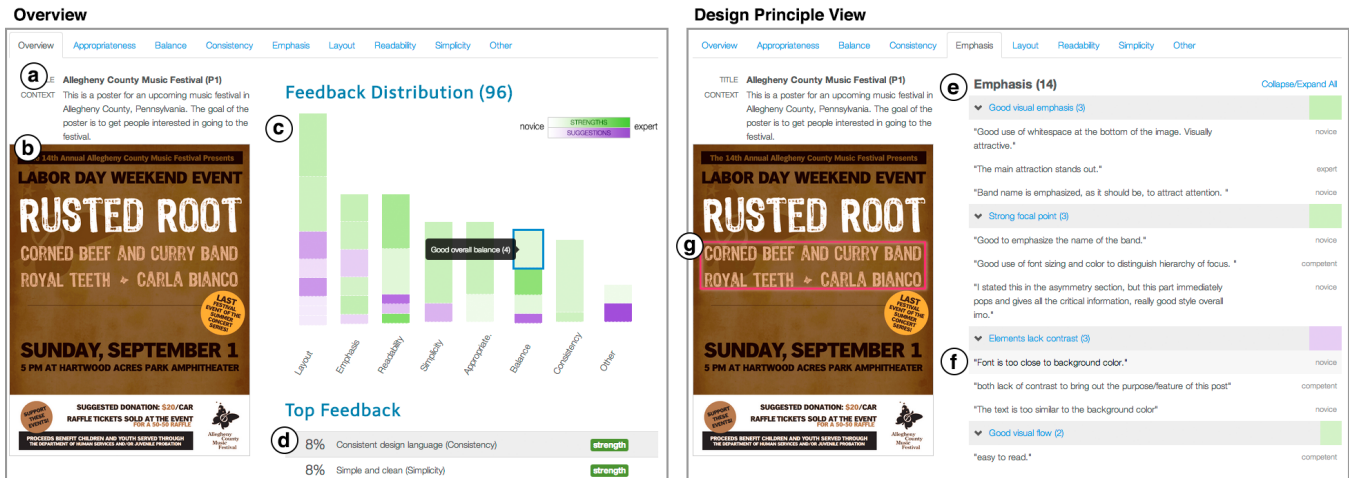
Overview

Overview | Appropriateness | Balance | Consistency | Emphasis | Layout | Readability | Simplicity | Other

a

TITLE Allegheny County Music Festival (P1)

CONTEXT This is a poster for an upcoming music festival in Allegheny County, Pennsylvania. The goal of the poster is to get people interested in going to the festival.

b

The 14th Annual Allegheny County Music Festival Presents

LABOR DAY WEEKEND EVENT

RUSTED ROOT

CORNED BEEF AND CURRY BAND

ROYAL TEETH + CARLA BIANCO

LAST FESTIVAL EVENT OF THE SUMMER CONCERT SERIES!

SUNDAY, SEPTEMBER 1

5 PM AT HARTWOOD ACRES PARK AMPHITHEATER

SUPPORT THESE EVENTS!

SUGGESTED DONATION: $20/CAR

RAFFLE TICKETS SOLD AT THE EVENT FOR A 50-50 RAFFLE

PROCEEDS BENEFIT CHILDREN AND YOUTH SERVED THROUGH THE DEPARTMENT OF HUMAN SERVICES AND/OR JUVENILE PROBATION

Allegheny County Music Festival

Feedback Distribution (96)

c

novice STRENGTHS SUGGESTIONS expert

Good overall balance (4)

Layout Emphasis Readability Simplicity Appropriate. Balance Consistency Other

Top Feedback

d

8% Consistent design language (Consistency) strength

8% Simple and clean (Simplicity) strength

Design Principle View

Overview | Appropriateness | Balance | Consistency | Emphasis | Layout | Readability | Simplicity | Other

TITLE Allegheny County Music Festival (P1)

CONTEXT This is a poster for an upcoming music festival in Allegheny County, Pennsylvania. The goal of the poster is to get people interested in going to the festival.

Emphasis (14)

e

Collapse/Expand All

Good visual emphasis (3)

"Good use of whitespace at the bottom of the image. Visually attractive." novice

"The main attraction stands out." expert

"Band name is emphasized, as it should be, to attract attention. " novice

Strong focal point (3)

"Good to emphasize the name of the band." novice

"Good use of font sizing and color to distinguish hierarchy of focus. " competent

"I stated this in the asymmetry section, but this part immediately pops and gives all the critical information, really good style overall imo." novice

Elements lack contrast (3)

f

"Font is too close to background color." novice

"both lack of contrast to bring out the purpose/feature of this post" competent

"The text is too similar to the background color" novice

Good visual flow (2)

"easy to read." competent

g

The 14th Annual Allegheny County Music Festival Presents

LABOR DAY WEEKEND EVENT

RUSTED ROOT

CORNED BEEF AND CURRY BAND

ROYAL TEETH + CARLA BIANCO

LAST FESTIVAL EVENT OF THE SUMMER CONCERT SERIES!

SUNDAY, SEPTEMBER 1

5 PM AT HARTWOOD ACRES PARK AMPHITHEATER

SUPPORT THESE EVENTS!

SUGGESTED DONATION: $20/CAR

RAFFLE TICKETS SOLD AT THE EVENT FOR A 50-50 RAFFLE

PROCEEDS BENEFIT CHILDREN AND YOUTH SERVED THROUGH THE DEPARTMENT OF HUMAN SERVICES AND/OR JUVENILE PROBATION

Allegheny County Music Festival